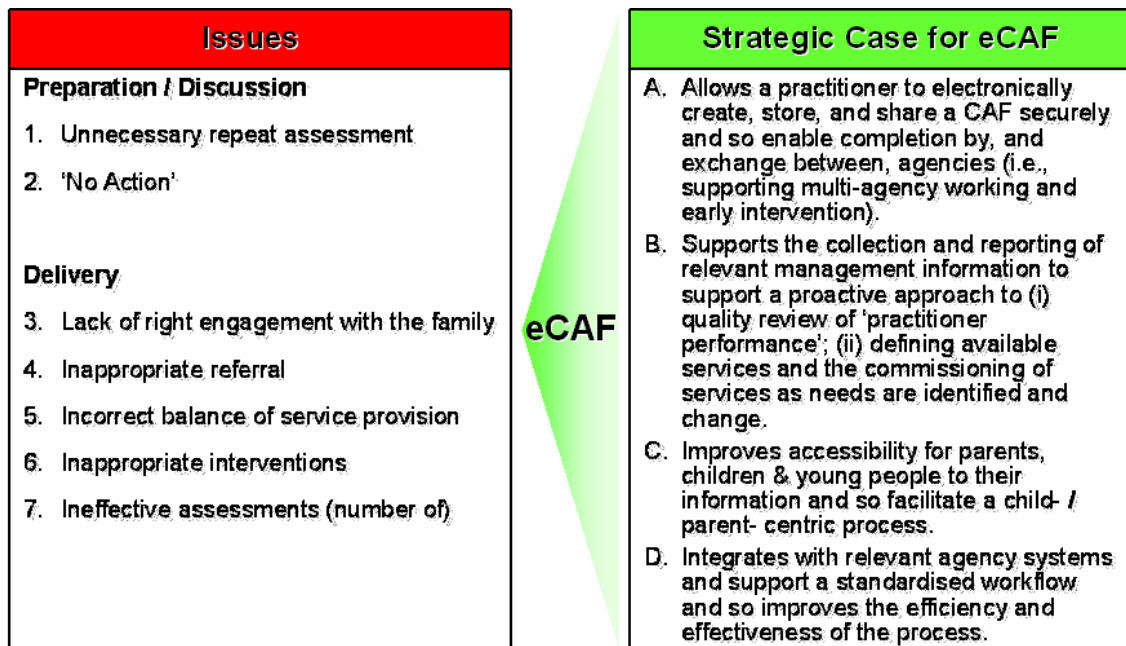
Issues

Preparation / Discussion

1. Unnecessary repeat assessment

2. 'No Action'

Delivery

3. Lack of right engagement with the family

4. Inappropriate referral

5. Incorrect balance of service provision

6. Inappropriate interventions

7. Ineffective assessments (number of)

eCAF

Strategic Case for eCAF

A. Allows a practitioner to electronically create, store, and share a CAF securely and so enable completion by, and exchange between, agencies (i.e., supporting multi-agency working and early intervention).

B. Supports the collection and reporting of relevant management information to support a proactive approach to (i) quality review of 'practitioner performance'; (ii) defining available services and the commissioning of services as needs are identified and change.

C. Improves accessibility for parents, children & young people to their information and so facilitate a child- / parent- centric process.

D. Integrates with relevant agency systems and support a standardised workflow and so improves the efficiency and effectiveness of the process.